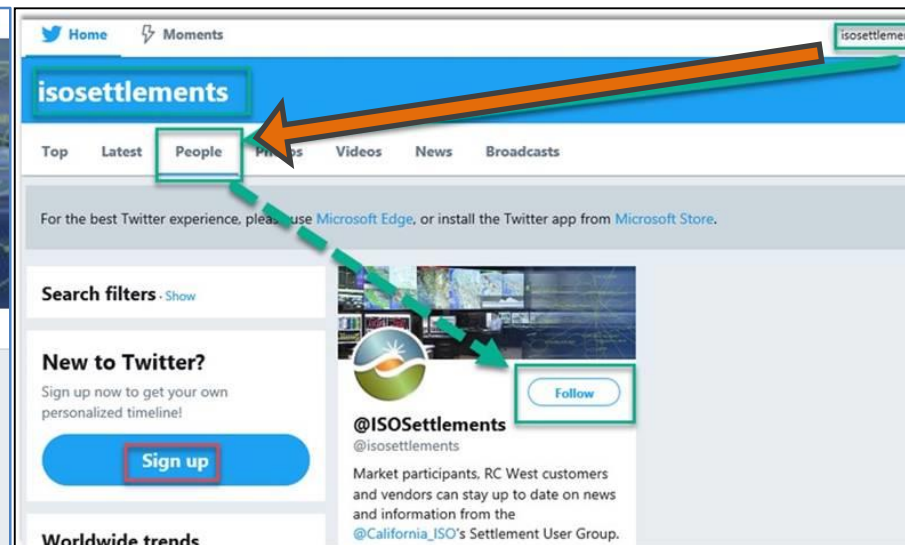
Home Moments

isosettlemen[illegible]

isosettlements

Top Latest People Ph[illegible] Videos News Broadcasts

For the best Twitter experience, plea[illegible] use Microsoft Edge, or install the Twitter app from Microsoft Store.

Search filters · Show

New to Twitter?

Sign up now to get your own personalized timeline!

Sign up

Worldwide trends

Follow

@ISOSettlements

@isosettlements

Market participants, RC West customers and vendors can stay up to date on news and information from the @California_ISO's Settlement User Group.